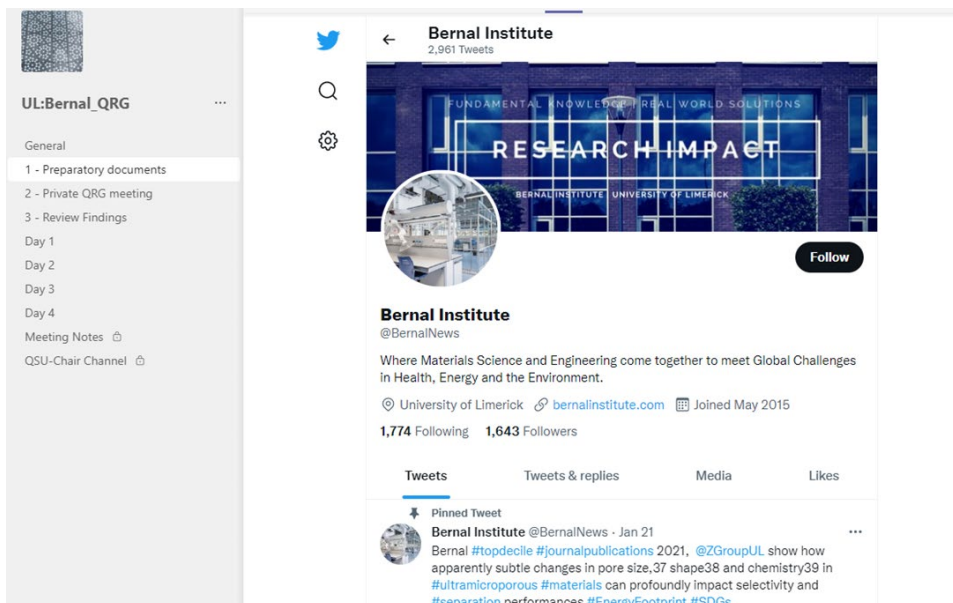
UL:Bernal_QRG ···

General
1 - Preparatory documents
2 - Private QRG meeting
3 - Review Findings
Day 1
Day 2
Day 3
Day 4
Meeting Notes
QSU-Chair Channel

Bernal Institute
2,961 Tweets

FUNDAMENTAL KNOWLEDGE | REAL WORLD SOLUTIONS
RESEARCH IMPACT
BERNAL INSTITUTE UNIVERSITY OF LIMERICK

Follow

Bernal Institute
@BernalNews

Where Materials Science and Engineering come together to meet Global Challenges in Health, Energy and the Environment.

University of Limerick bernalinstitute.com Joined May 2015

1,774 Following 1,643 Followers

Tweets Tweets & replies Media Likes

Pinned Tweet
Bernal Institute @BernalNews · Jan 21 ···
Bernal #topdecile #journalpublications 2021, @ZGroupUL show how apparently subtle changes in pore size,37 shape38 and chemistry39 in #ultramicroporous #materials can profoundly impact selectivity and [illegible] performances #EnergyFootprint #SDGs